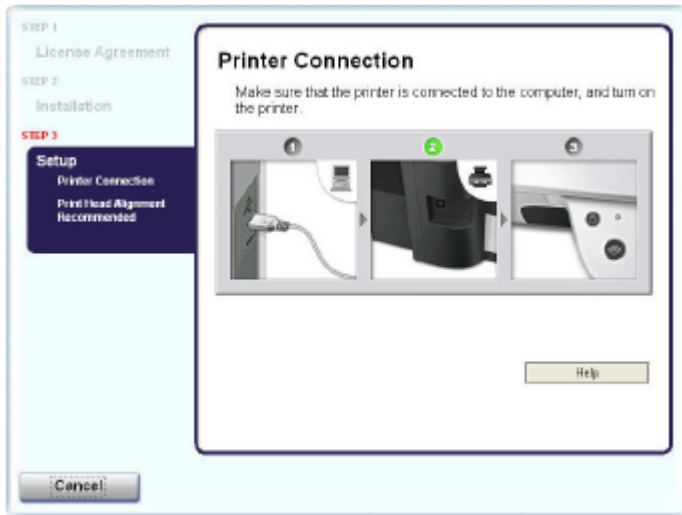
STEP 1
License Agreement
STEP 2
Installation
STEP 3
Setup
Printer Connection
Print Head Alignment Recommended

Printer Connection

Make sure that the printer is connected to the computer, and turn on the printer.

1
2
3

Help

Cancel